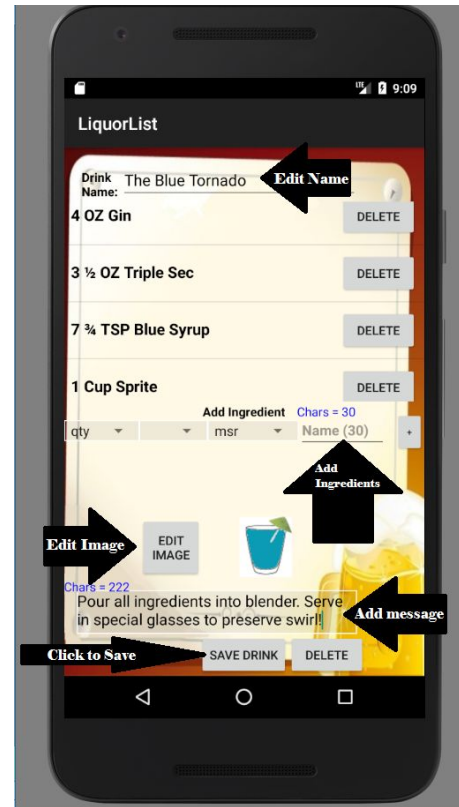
9:09

LiquorList

Drink Name: The Blue Tornado

Edit Name

4 OZ Gin DELETE

3 ½ OZ Triple Sec DELETE

7 ¾ TSP Blue Syrup DELETE

1 Cup Sprite DELETE

Add Ingredient Chars = 30

qty msr Name (30) +

Add Ingredients

Edit Image

EDIT IMAGE

Chars = 222

Pour all ingredients into blender. Serve in special glasses to preserve swirl!

Add message

Click to Save

SAVE DRINK DELETE